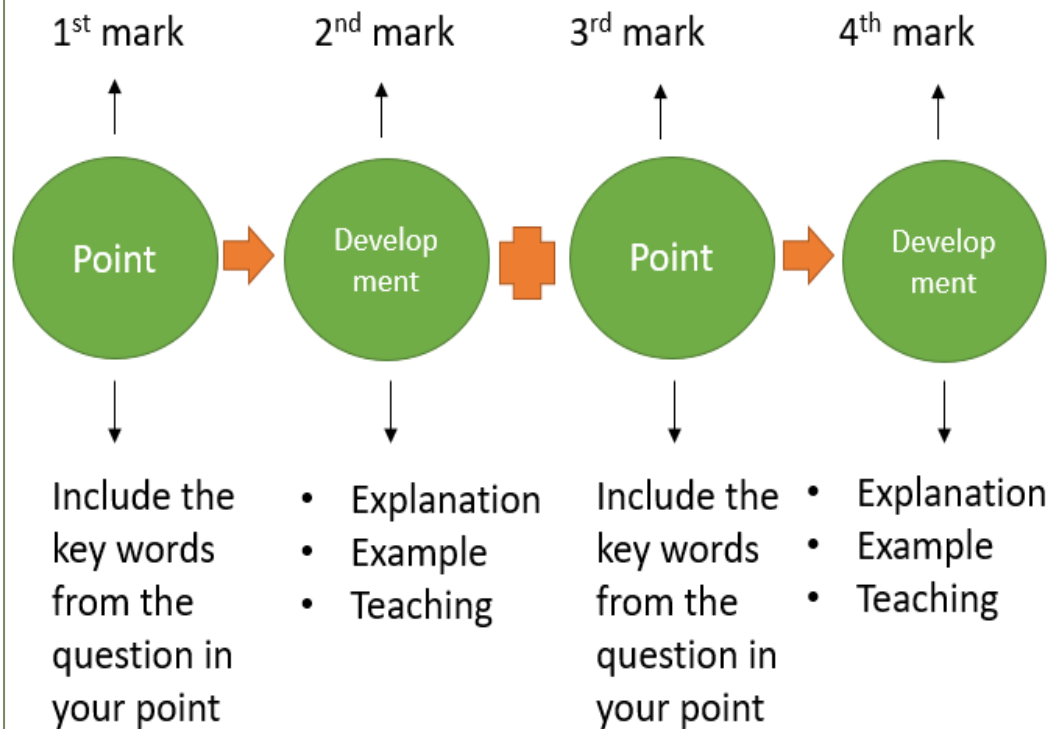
1$^{st}$ mark

2$^{nd}$ mark

3$^{rd}$ mark

4$^{th}$ mark

Point

Develop ment

Point

Develop ment

Include the key words from the question in your point

- Explanation
- Example
- Teaching

Include the key words from the question in your point

- Explanation
- Example
- Teaching